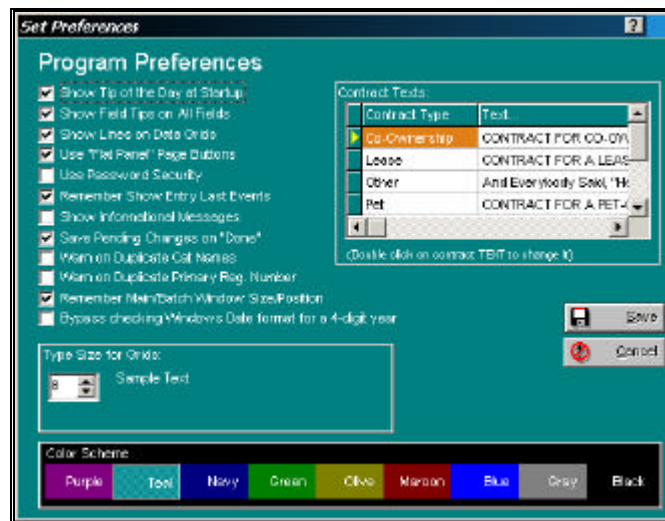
Set Preferences

?

Program Preferences

Show Tip of the Day at Startup

Show Field Tips on All Fields

Show Lines on Data Grids

Use "Flat Panel" Page Buttons

Use Password Security

Remember Show Entry Last Events

Show Informational Messages

Save Pending Changes on "Done"

Warn on Duplicate Cat Names

Warn on Duplicate Primary Reg. Number

Remember Main/Batch Window Size/Position

Bypass checking Windows Date format for a 4-digit year

Contract Texts:

| Contract Type | Text |
|---|---|
| Co-Ownership | CONTRACT FOR CO-OW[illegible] |
| Lease | CONTRACT FOR A LEAS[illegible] |
| Other | And Everybody Said, "He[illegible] |
| Pet | CONTRACT FOR A PET-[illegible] |

(Double click on contract TEXT to change it)

Save

Cancel

Type Size for Grids:

8

Sample Text

Color Scheme

Purple

Teal

Navy

Green

Olive

Maroon

Blue

Gray

Black